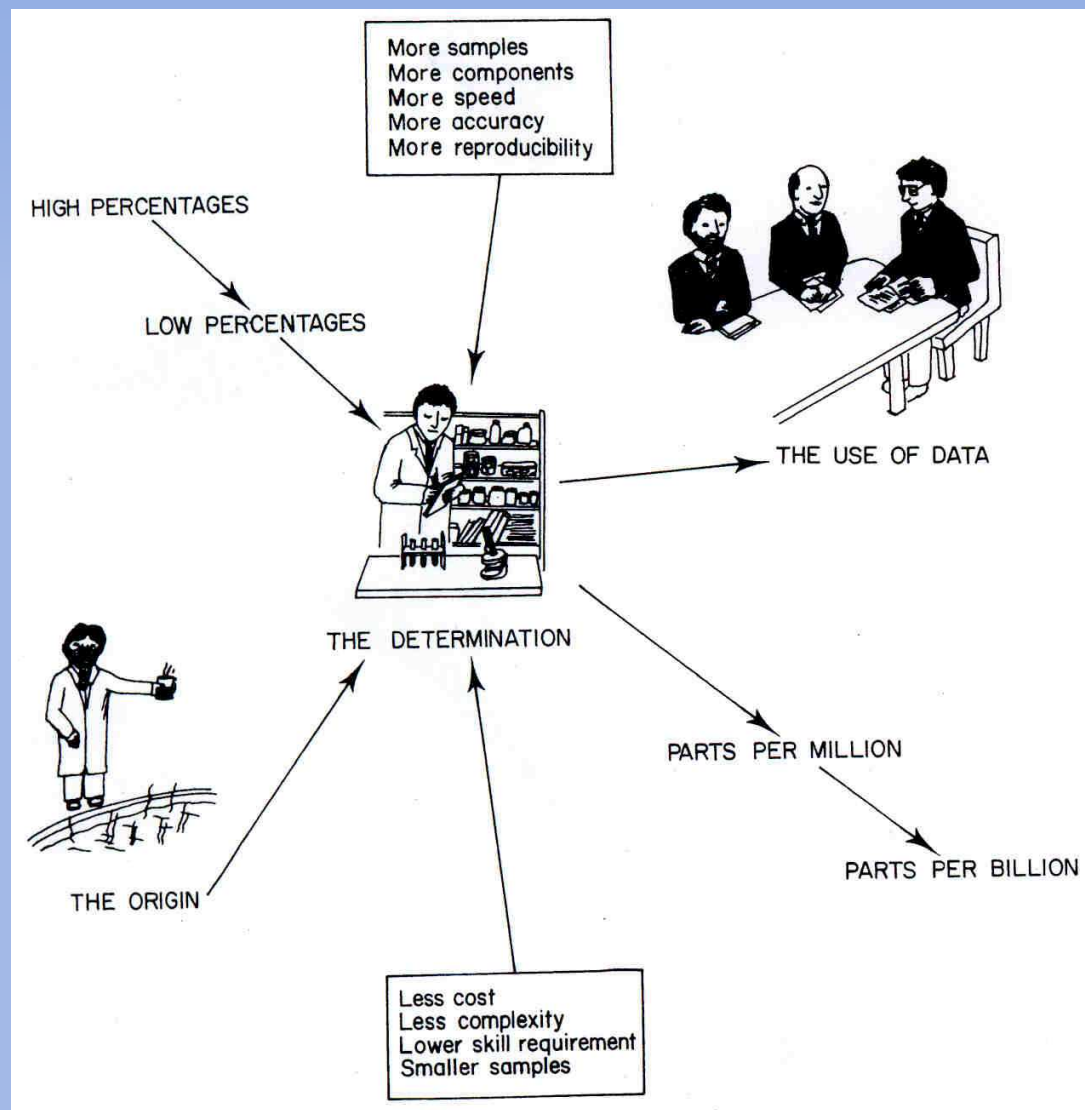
More samples
More components
More speed
More accuracy
More reproducibility

HIGH PERCENTAGES

LOW PERCENTAGES

THE USE OF DATA

THE DETERMINATION

PARTS PER MILLION

PARTS PER BILLION

THE ORIGIN

Less cost
Less complexity
Lower skill requirement
Smaller samples